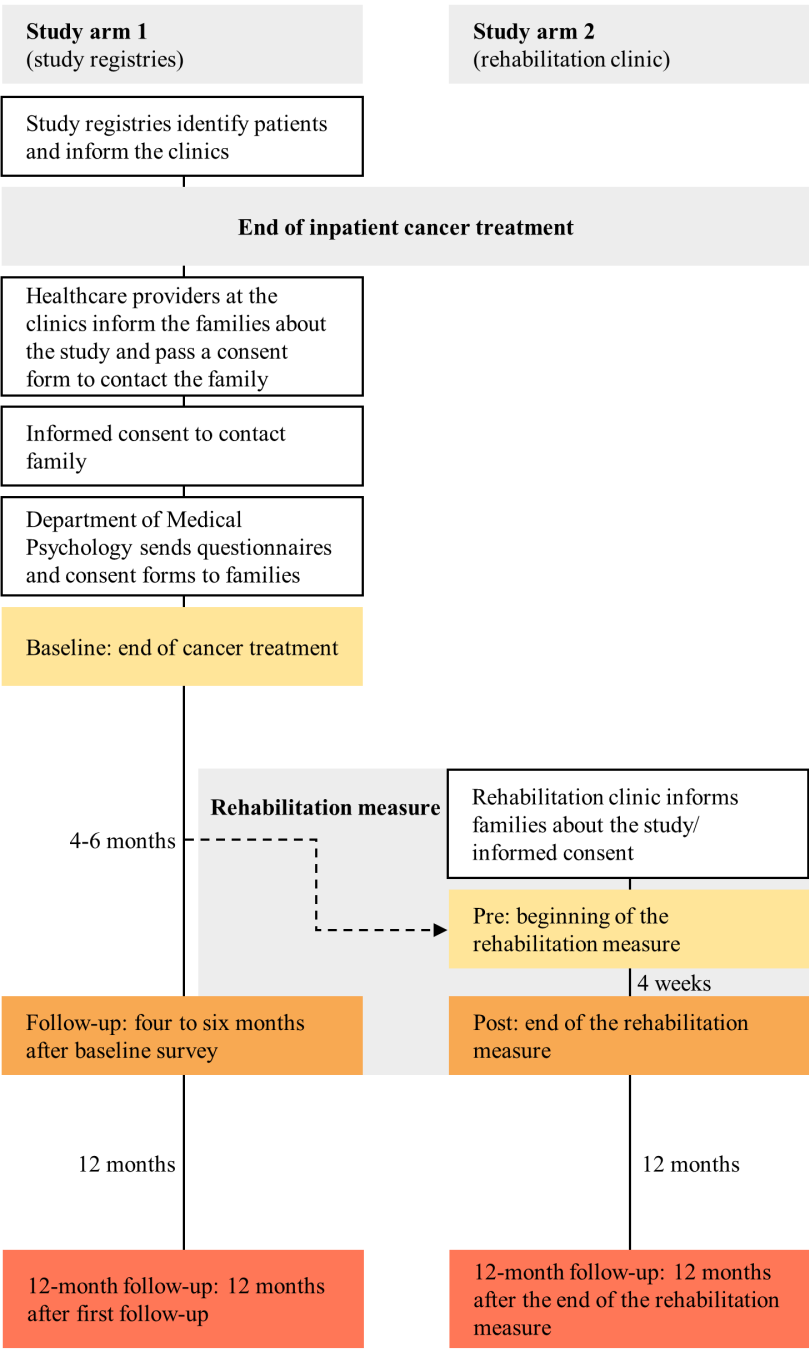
**Study arm 1**
(study registries)

**Study arm 2**
(rehabilitation clinic)

Study registries identify patients and inform the clinics

**End of inpatient cancer treatment**

Healthcare providers at the clinics inform the families about the study and pass a consent form to contact the family

Informed consent to contact family

Department of Medical Psychology sends questionnaires and consent forms to families

Baseline: end of cancer treatment

**Rehabilitation measure**

4-6 months

Rehabilitation clinic informs families about the study/ informed consent

Pre: beginning of the rehabilitation measure

4 weeks

Follow-up: four to six months after baseline survey

Post: end of the rehabilitation measure

12 months

12 months

12-month follow-up: 12 months after first follow-up

12-month follow-up: 12 months after the end of the rehabilitation measure